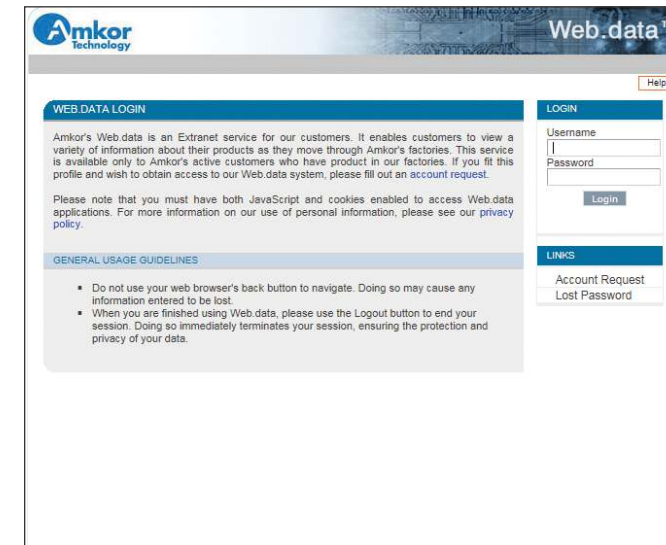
Amkor Technology

Web.data

Help

WEB.DATA LOGIN

Amkor's Web.data is an Extranet service for our customers. It enables customers to view a variety of information about their products as they move through Amkor's factories. This service is available only to Amkor's active customers who have product in our factories. If you fit this profile and wish to obtain access to our Web.data system, please fill out an account request.

Please note that you must have both JavaScript and cookies enabled to access Web.data applications. For more information on our use of personal information, please see our privacy policy.

GENERAL USAGE GUIDELINES

- Do not use your web browser's back button to navigate. Doing so may cause any information entered to be lost.
- When you are finished using Web.data, please use the Logout button to end your session. Doing so immediately terminates your session, ensuring the protection and privacy of your data.

LOGIN

Username

Password

Login

LINKS

Account Request

Lost Password